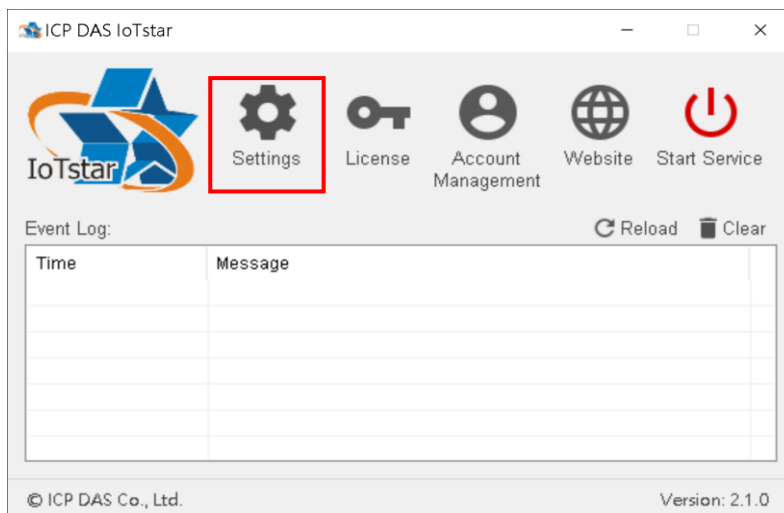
ICP DAS IoTstar

IoTstar

Settings

License

Account Management

Website

Start Service

Event Log:

Reload

Clear

| Time | Message |
|---|---|
| | |
| | |
| | |
| | |
| | |
| | |
| | |

© ICP DAS Co., Ltd.

Version: 2.1.0